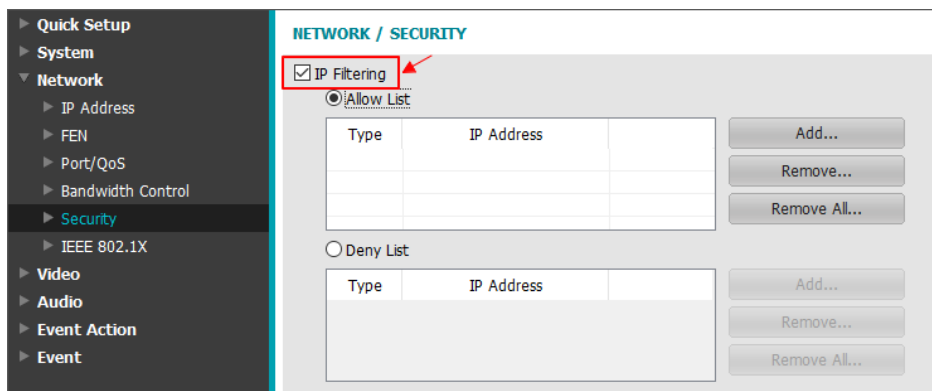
▶ Quick Setup
▶ System
▼ Network
▶ IP Address
▶ FEN
▶ Port/QoS
▶ Bandwidth Control
▶ Security
▶ IEEE 802.1X
▶ Video
▶ Audio
▶ Event Action
▶ Event

NETWORK / SECURITY

☑ IP Filtering

◉ Allow List

| Type | IP Address | |
|---|---|---|
| | | |

Add...
Remove...
Remove All...

○ Deny List

| Type | IP Address | |
|---|---|---|
| | | |

Add...
Remove...
Remove All...